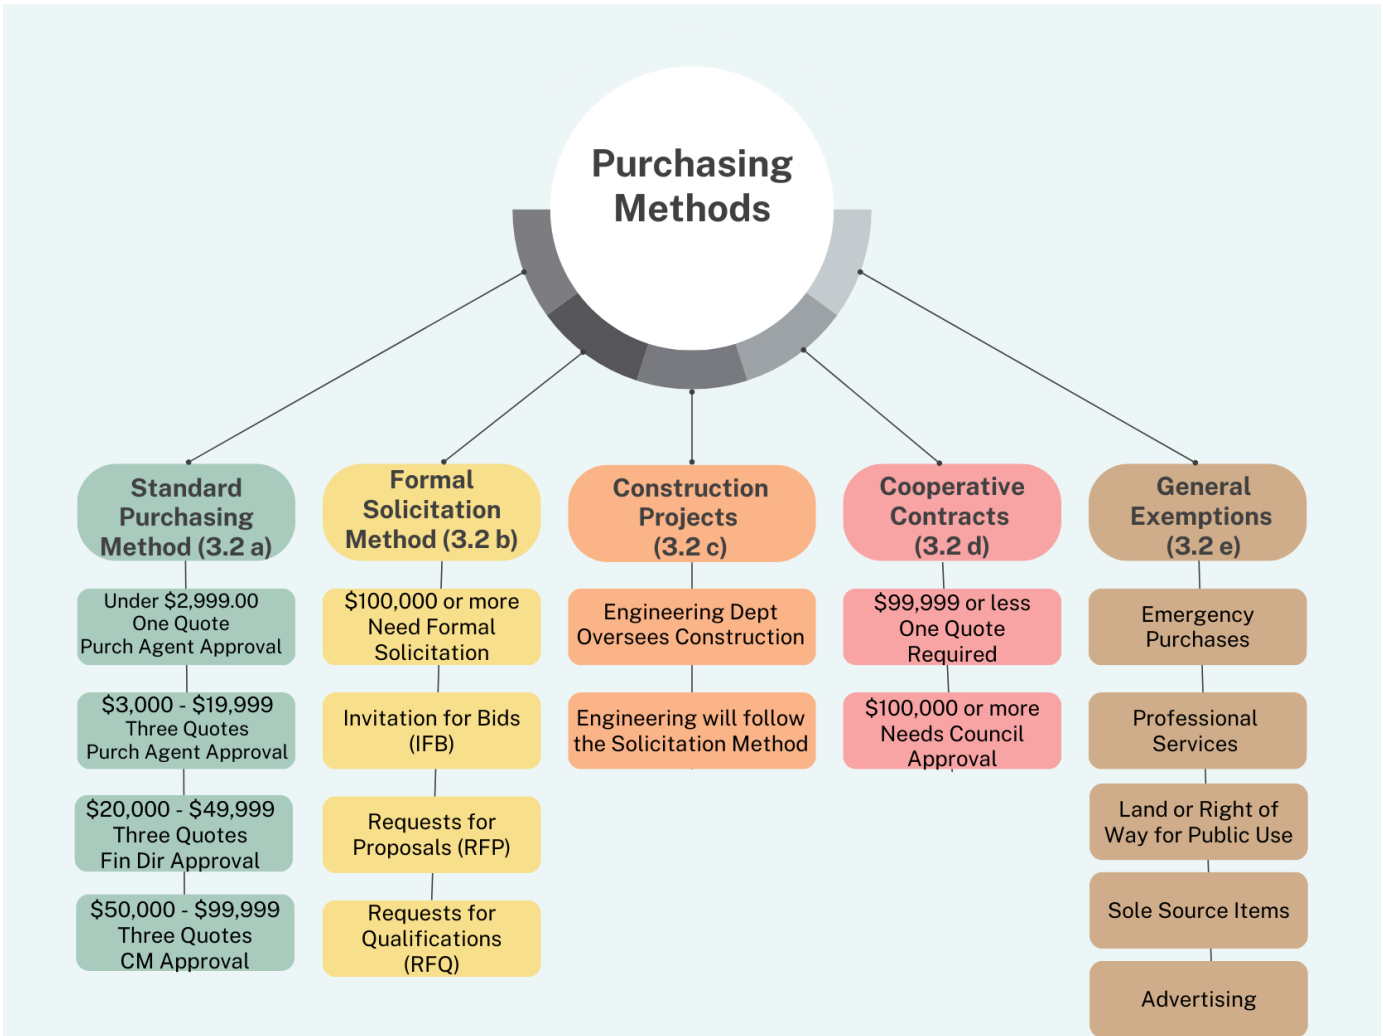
Purchasing Methods

Standard Purchasing Method (3.2 a)

Under $2,999.00
One Quote
Purch Agent Approval

$3,000 - $19,999
Three Quotes
Purch Agent Approval

$20,000 - $49,999
Three Quotes
Fin Dir Approval

$50,000 - $99,999
Three Quotes
CM Approval

Formal Solicitation Method (3.2 b)

$100,000 or more
Need Formal Solicitation

Invitation for Bids (IFB)

Requests for Proposals (RFP)

Requests for Qualifications (RFQ)

Construction Projects (3.2 c)

Engineering Dept
Oversees Construction

Engineering will follow the Solicitation Method

Cooperative Contracts (3.2 d)

$99,999 or less
One Quote Required

$100,000 or more
Needs Council Approval

General Exemptions (3.2 e)

Emergency Purchases

Professional Services

Land or Right of Way for Public Use

Sole Source Items

Advertising